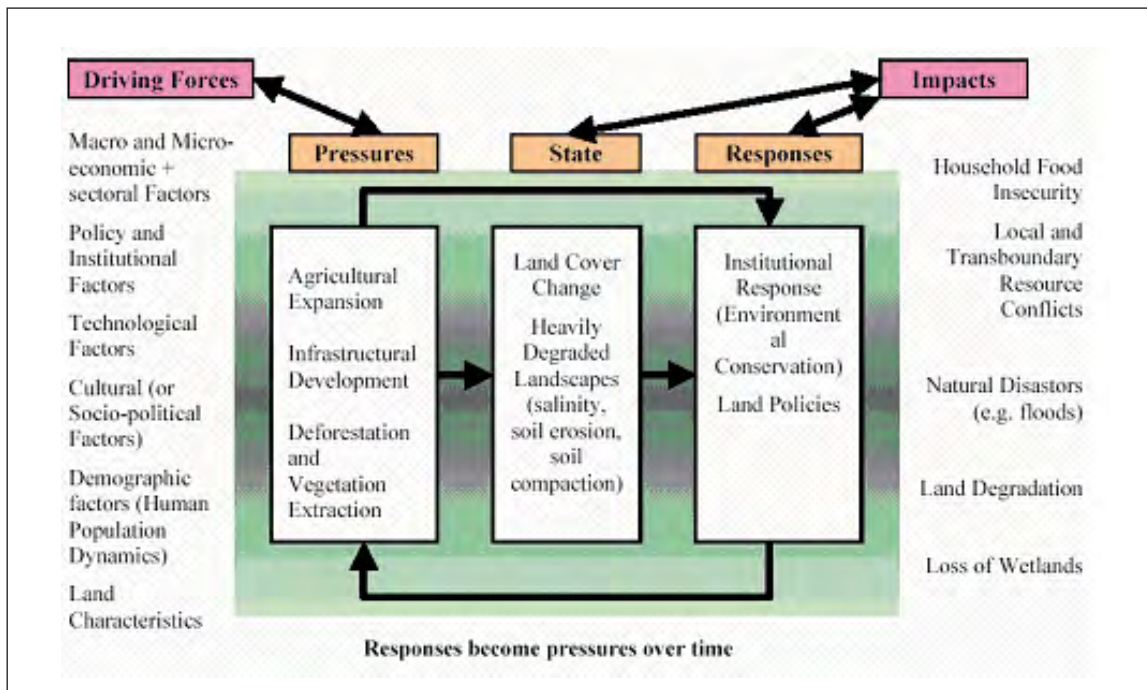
Driving Forces

Impacts

Pressures

State

Responses

Macro and Micro-economic + sectoral Factors

Policy and Institutional Factors

Technological Factors

Cultural (or Socio-political Factors)

Demographic factors (Human Population Dynamics)

Land Characteristics

Agricultural Expansion

Infrastructural Development

Deforestation and Vegetation Extraction

Land Cover Change

Heavily Degraded Landscapes (salinity, soil erosion, soil compaction)

Institutional Response (Environment al Conservation)

Land Policies

Household Food Insecurity

Local and Transboundary Resource Conflicts

Natural Disastors (e.g. floods)

Land Degradation

Loss of Wetlands

Responses become pressures over time